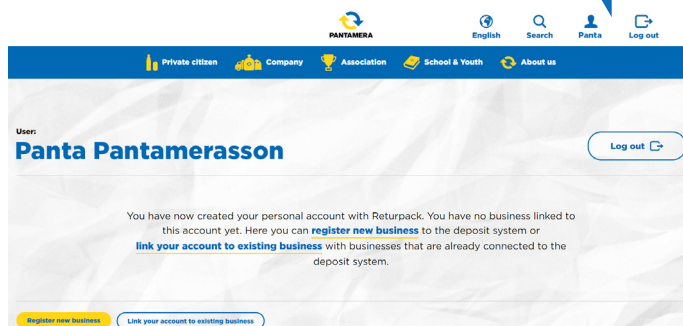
PANTAMERA

English Search Panta Log out

Private citizen Company Association School & Youth About us

User:
Panta Pantamerasson

Log out

You have now created your personal account with Returpack. You have no business linked to this account yet. Here you can register new business to the deposit system or link your account to existing business with businesses that are already connected to the deposit system.

Register new business Link your account to existing business